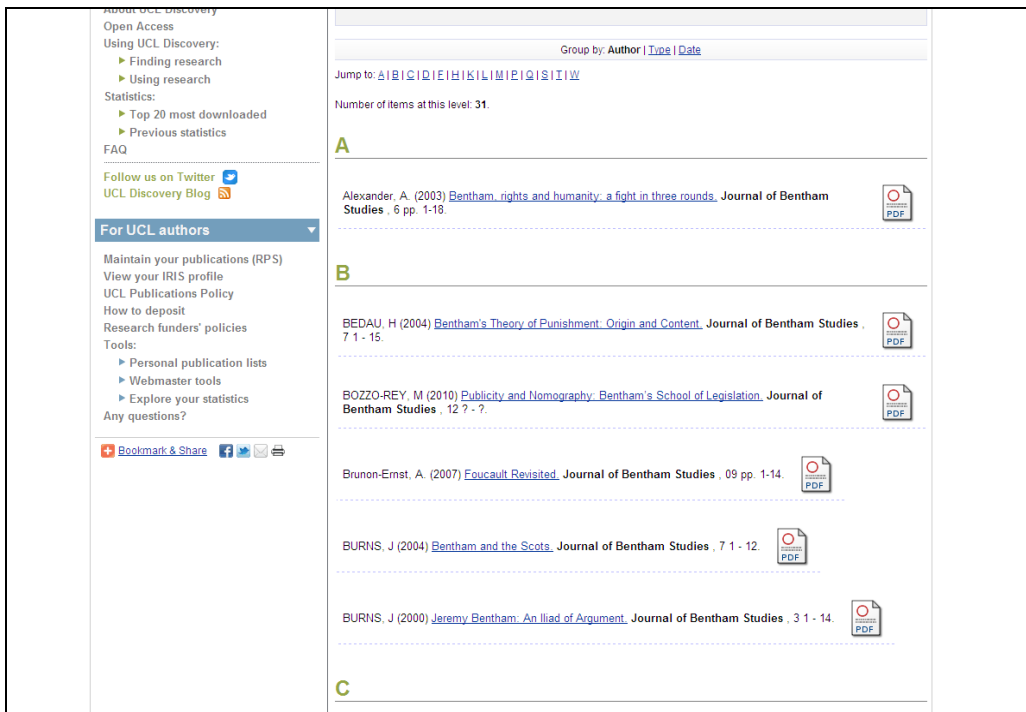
About UCL Discovery
Open Access
Using UCL Discovery:
Finding research
Using research
Statistics:
Top 20 most downloaded
Previous statistics
FAQ
Follow us on Twitter
UCL Discovery Blog

For UCL authors

Maintain your publications (RPS)
View your IRIS profile
UCL Publications Policy
How to deposit
Research funders' policies
Tools:
Personal publication lists
Webmaster tools
Explore your statistics
Any questions?

Bookmark & Share

Group by: Author | Type | Date

Jump to: A | B | C | D | F | H | K | L | M | P | Q | S | T | W

Number of items at this level: 31.

A

Alexander, A. (2003) Bentham, rights and humanity: a fight in three rounds. Journal of Bentham Studies , 6 pp. 1-18.

PDF

B

BEDAU, H (2004) Bentham's Theory of Punishment: Origin and Content. Journal of Bentham Studies , 7 1 - 15.

PDF

BOZZO-REY, M (2010) Publicity and Nomography: Bentham's School of Legislation. Journal of Bentham Studies , 12 ? - ?.

PDF

Brunon-Ernst, A. (2007) Foucault Revisited. Journal of Bentham Studies , 09 pp. 1-14.

PDF

BURNS, J (2004) Bentham and the Scots. Journal of Bentham Studies , 7 1 - 12.

PDF

BURNS, J (2000) Jeremy Bentham: An Iliad of Argument. Journal of Bentham Studies , 3 1 - 14.

PDF

C